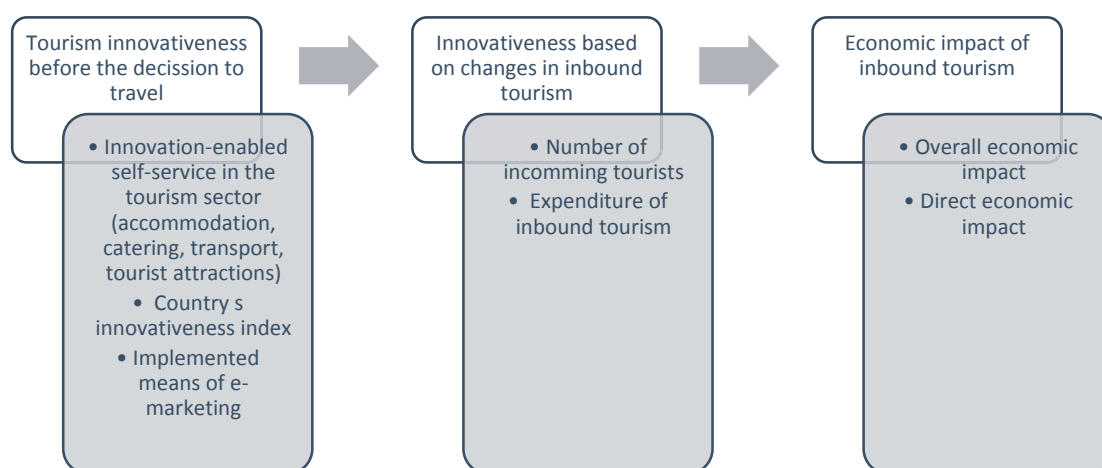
Tourism innovativeness before the decission to travel

• Innovation-enabled self-service in the tourism sector (accommodation, catering, transport, tourist attractions)
• Country s innovativeness index
• Implemented means of e-marketing

Innovativeness based on changes in inbound tourism

• Number of incomming tourists
• Expenditure of inbound tourism

Economic impact of inbound tourism

• Overall economic impact
• Direct economic impact